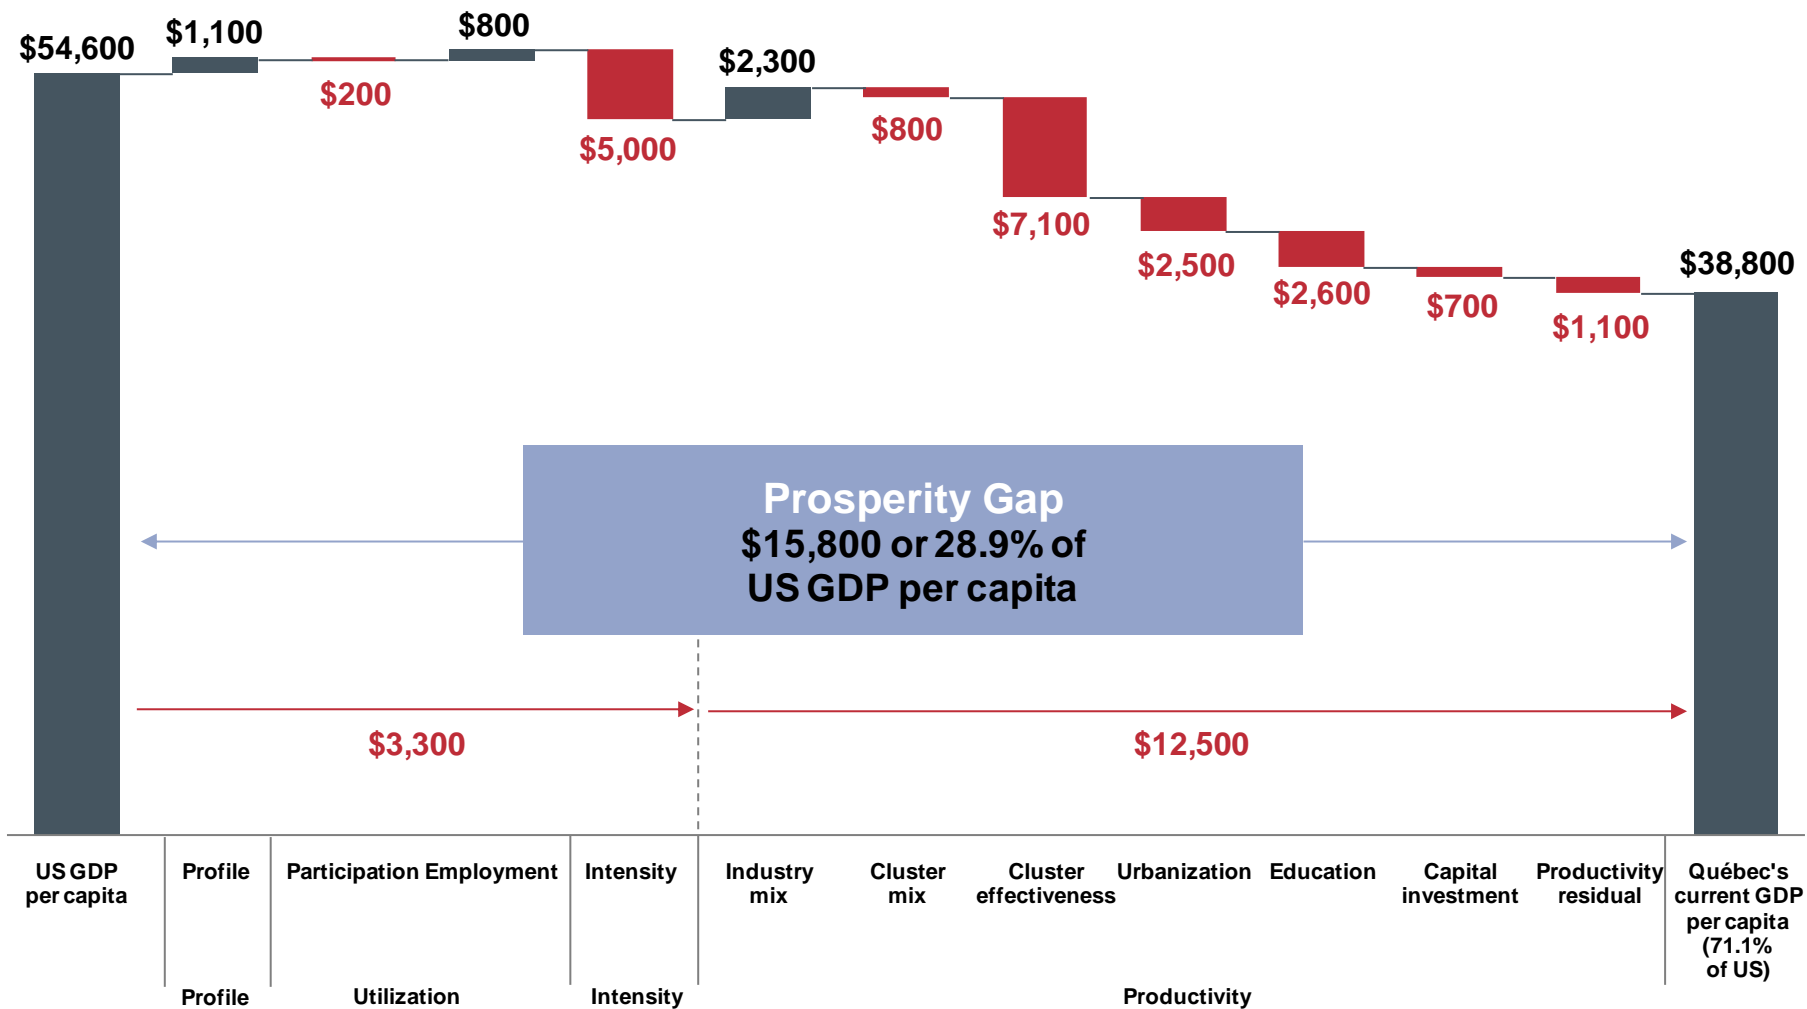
$54,600
$1,100
$200
$800
$5,000
$2,300
$800
$7,100
$2,500
$2,600
$700
$1,100
$38,800

Prosperity Gap
$15,800 or 28.9% of US GDP per capita

$3,300
$12,500

US GDP per capita
Profile
Participation Employment
Intensity
Industry mix
Cluster mix
Cluster effectiveness
Urbanization
Education
Capital investment
Productivity residual
Québec's current GDP per capita (71.1% of US)

Profile
Utilization
Intensity
Productivity